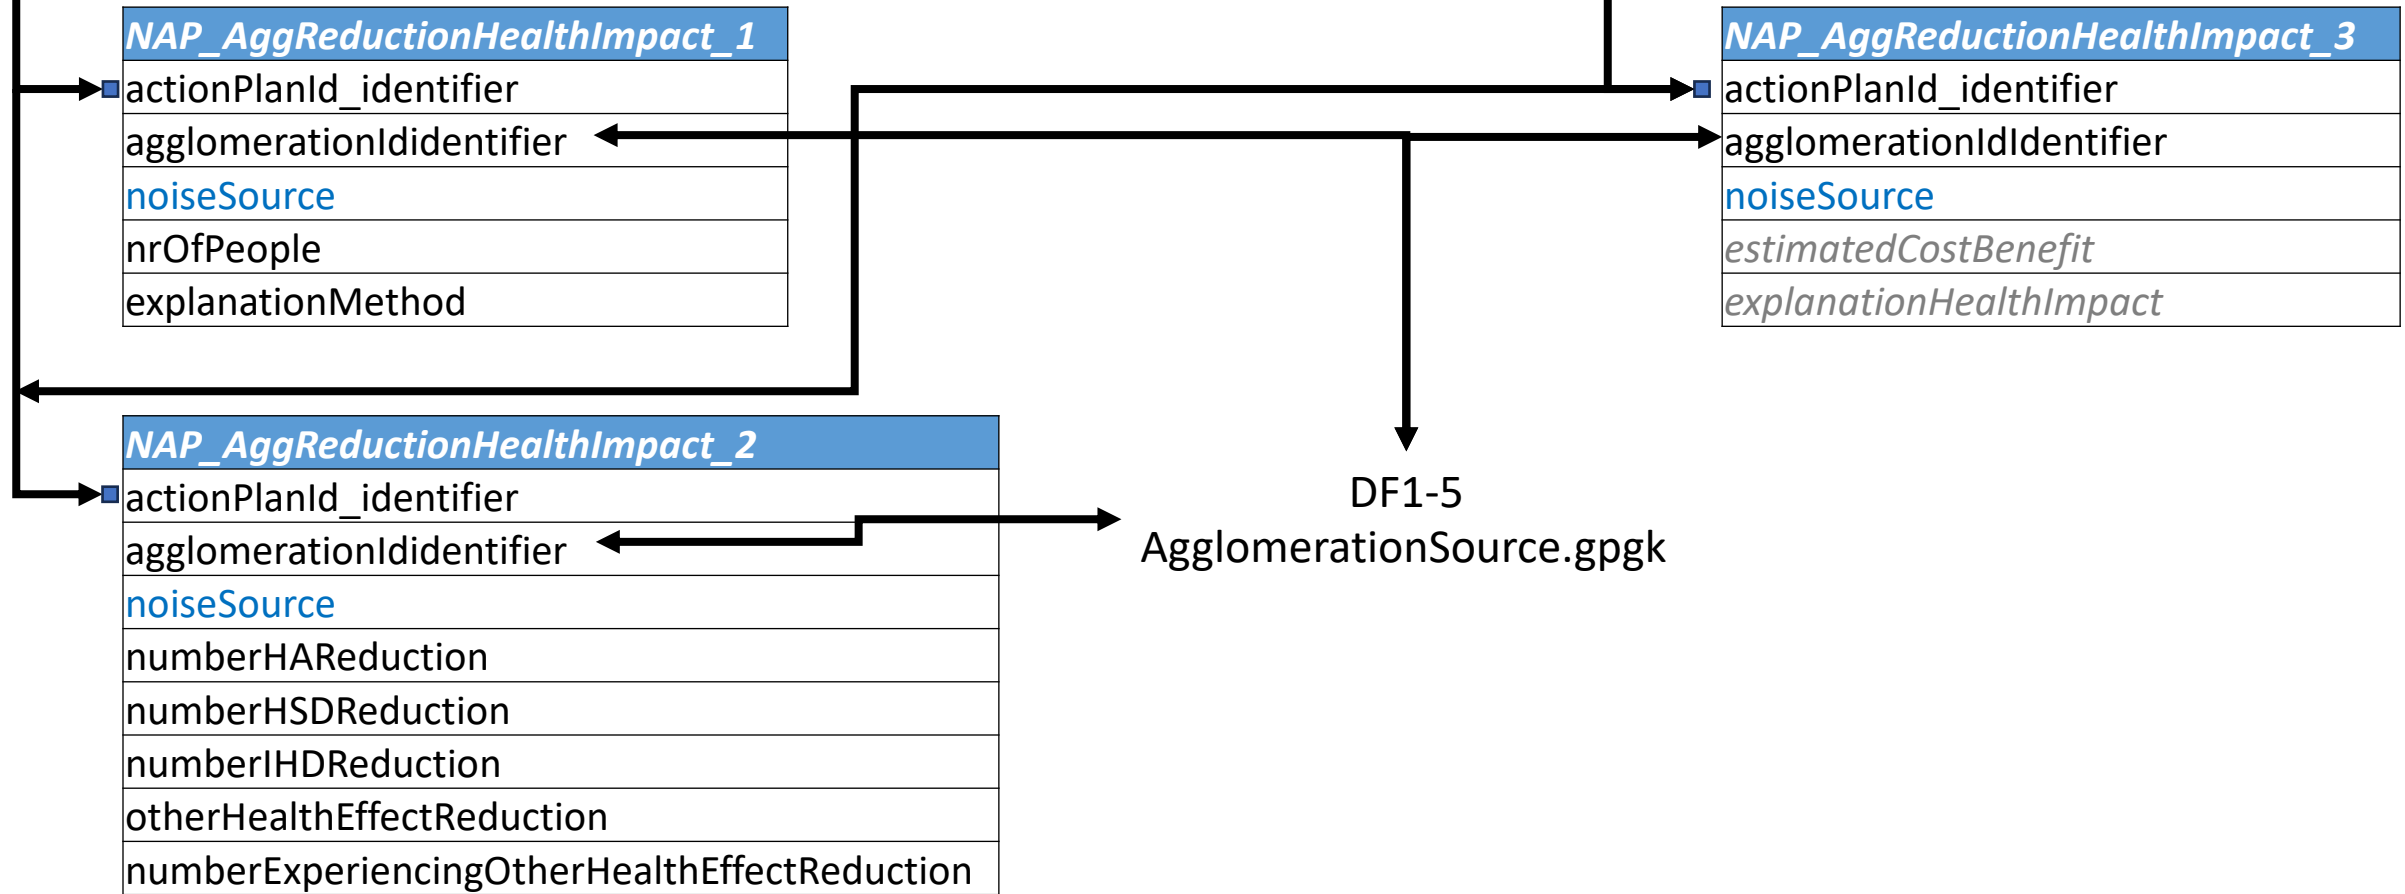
| NAP_AggReductionHealthImpact_1 |
|---|
| actionPlanId_identifier |
| agglomerationIdidentifier |
| noiseSource |
| nrOfPeople |
| explanationMethod |

| NAP_AggReductionHealthImpact_3 |
|---|
| actionPlanId_identifier |
| agglomerationIdIdentifier |
| noiseSource |
| estimatedCostBenefit |
| explanationHealthImpact |

| NAP_AggReductionHealthImpact_2 |
|---|
| actionPlanId_identifier |
| agglomerationIdidentifier |
| noiseSource |
| numberHAReduction |
| numberHSDReduction |
| numberIHDReduction |
| otherHealthEffectReduction |
| numberExperiencingOtherHealthEffectReduction |

DF1-5
AgglomerationSource.gpgk